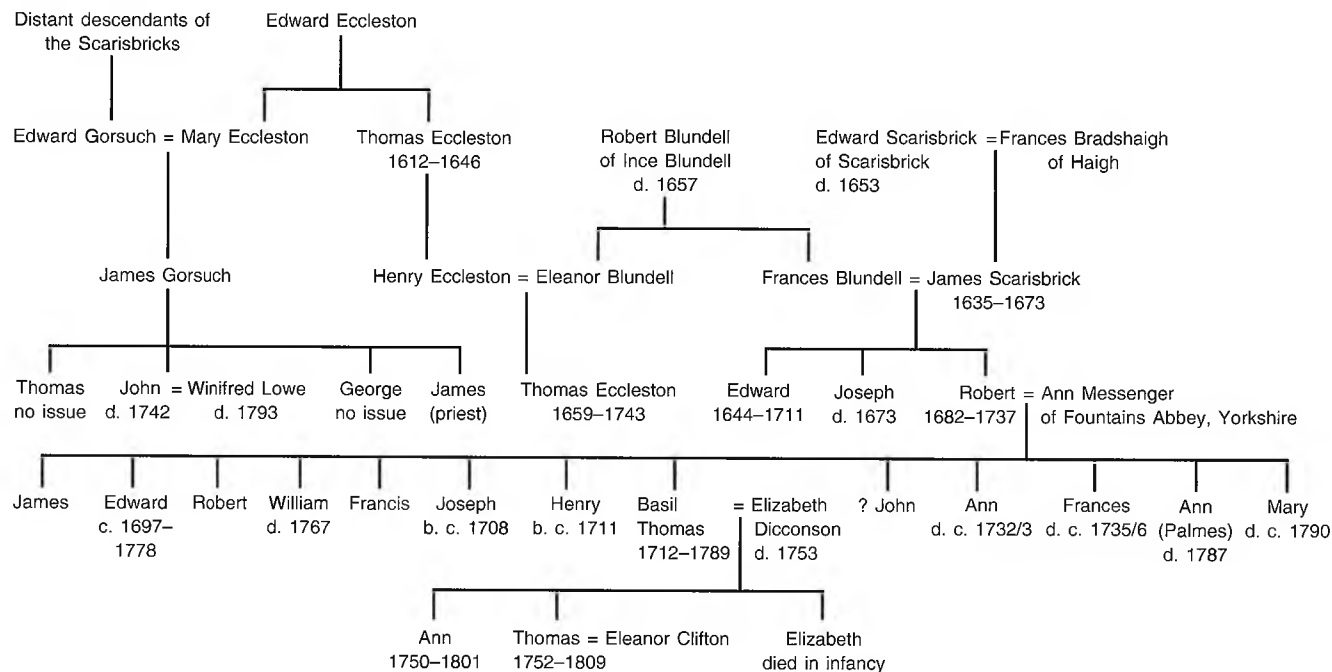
Distant descendants of the Scarisbricks

Edward Eccleston

Edward Gorsuch = Mary Eccleston

Thomas Eccleston
1612–1646

Robert Blundell
of Ince Blundell
d. 1657

Edward Scarisbrick = Frances Bradshaigh
of Scarisbrick
d. 1653
of Haigh

James Gorsuch

Henry Eccleston = Eleanor Blundell

Frances Blundell = James Scarisbrick
1635–1673

Thomas
no issue

John = Winifred Lowe
d. 1742 d. 1793

George
no issue

James
(priest)

Thomas Eccleston
1659–1743

Edward
1644–1711

Joseph
d. 1673

Robert = Ann Messenger
1682–1737 of Fountains Abbey, Yorkshire

James

Edward
c. 1697–1778

Robert

William
d. 1767

Francis

Joseph
b. c. 1708

Henry
b. c. 1711

Basil Thomas
1712–1789

= Elizabeth Dicconson
d. 1753

? John

Ann
d. c. 1732/3

Frances
d. c. 1735/6

Ann
(Palmes)
d. 1787

Mary
d. c. 1790

Ann
1750–1801

Thomas = Eleanor Clifton
1752–1809

Elizabeth
died in infancy